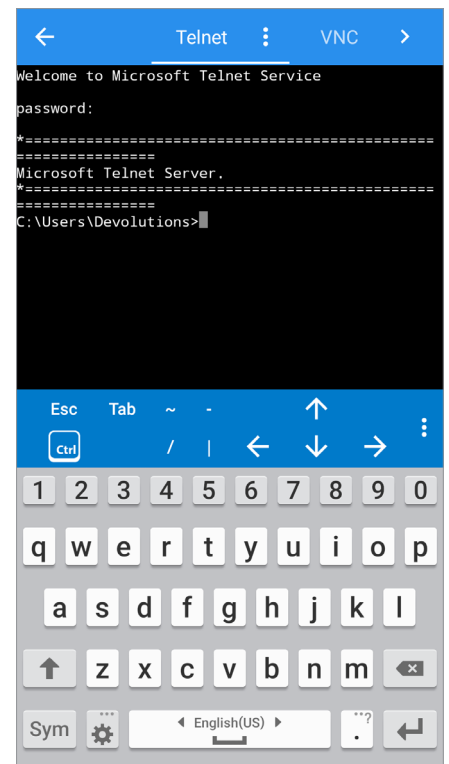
Telnet VNC

Welcome to Microsoft Telnet Service

password:

*===============================================================
Microsoft Telnet Server.
*===============================================================
C:\Users\Devolutions>

Esc Tab ~ -
Ctrl / |

1 2 3 4 5 6 7 8 9 0
q w e r t y u i o p
a s d f g h j k l
z x c v b n m
Sym English(US) .